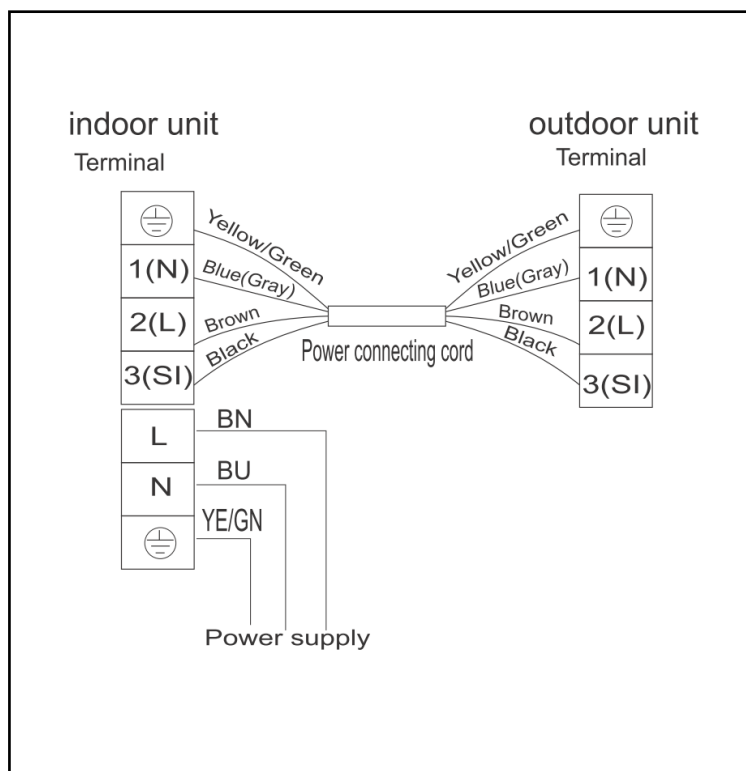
indoor unit
Terminal

outdoor unit
Terminal

1(N)
2(L)
3(SI)

Yellow/Green
Blue(Gray)
Brown
Black

Power connecting cord

Yellow/Green
Blue(Gray)
Brown
Black

1(N)
2(L)
3(SI)

L
N

BN
BU
YE/GN

Power supply